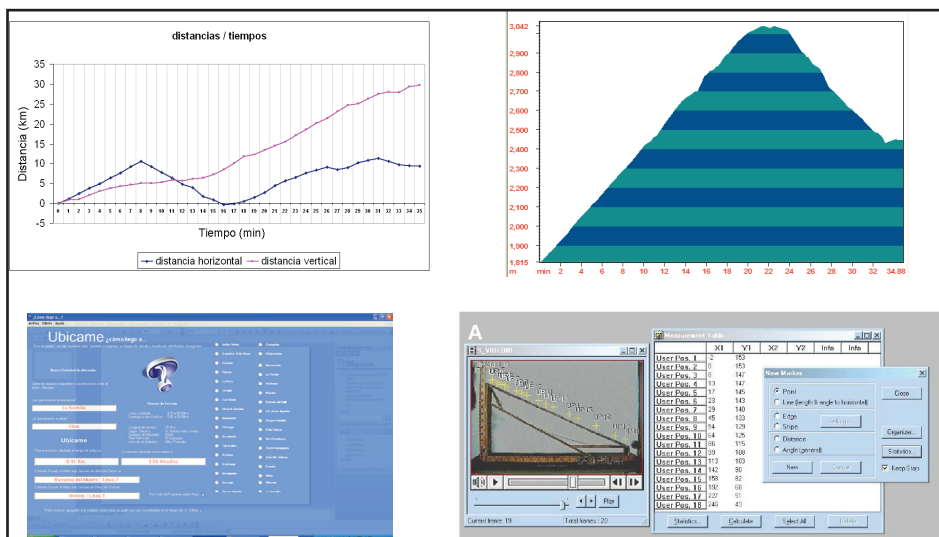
distancias / tiempos

Distancia (km)

35
30
25
20
15
10
5
0
-5

0 1 2 3 4 5 6 7 8 9 10 11 12 13 14 15 16 17 18 19 20 21 22 23 24 25 26 27 28 29 30 31 32 33 34 35

Tiempo (min)

distancia horizontal — distancia vertical

3,042
2,900
2,800
2,700
2,600
2,500
2,400
2,300
2,200
2,100
2,000
1,900
1,815
m

min 2 4 6 8 10 12 14 16 18 20 22 24 26 28 30 32 34.88

Ubicame ¿cómo llego a...

Ubicame

A

Measurement Table

| | X1 | Y1 | X2 | Y2 | Info | Info |
|---|---|---|---|---|---|---|
| User Pos. 1 | 2 | 153 | | | | |
| User Pos. 2 | 0 | 153 | | | | |
| User Pos. 3 | 8 | 147 | | | | |
| User Pos. 4 | 13 | 147 | | | | |
| User Pos. 5 | 17 | 145 | | | | |
| User Pos. 6 | 23 | 143 | | | | |
| User Pos. 7 | 29 | 140 | | | | |
| User Pos. 8 | 45 | 133 | | | | |
| User Pos. 9 | 54 | 129 | | | | |
| User Pos. 10 | 64 | 125 | | | | |
| User Pos. 11 | 86 | 115 | | | | |
| User Pos. 12 | 99 | 108 | | | | |
| User Pos. 13 | 113 | 103 | | | | |
| User Pos. 14 | 142 | 90 | | | | |
| User Pos. 15 | 168 | 82 | | | | |
| User Pos. 16 | 192 | 68 | | | | |
| User Pos. 17 | 222 | 91 | | | | |
| User Pos. 18 | 248 | 43 | | | | |

Statistics... Calculate Select All

New Marker

Point
Line (length & angle to horizontal)
Edge
Stripe
Settings
Distance
Angle (general)
New Cancel

Close
Organize...
Statistics
Keep Stats

Play

Current frame: 19
Total frames: 20